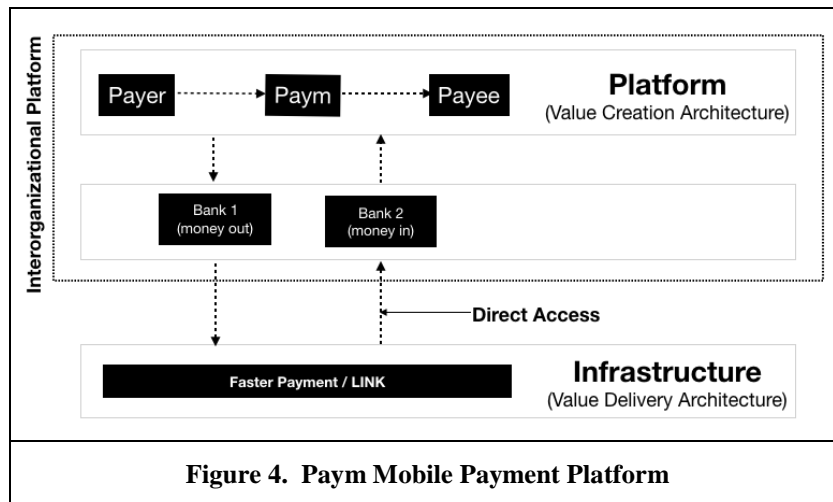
Interorganizational Platform

Payer

Paym

Payee

Platform
(Value Creation Architecture)

Bank 1
(money out)

Bank 2
(money in)

Direct Access

Faster Payment / LINK

Infrastructure
(Value Delivery Architecture)

Figure 4. Paym Mobile Payment Platform